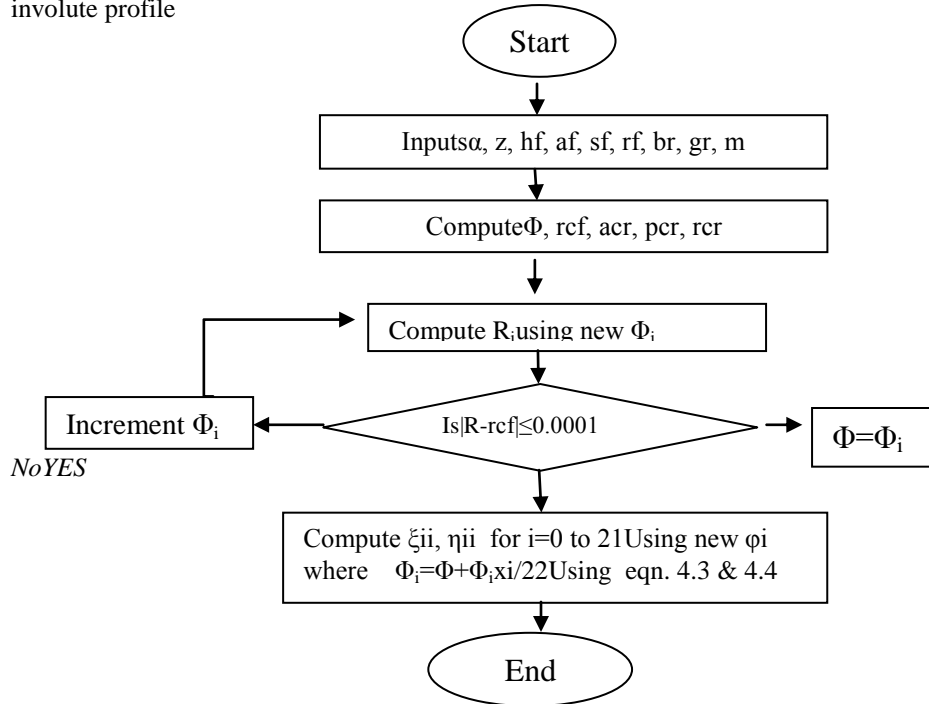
involute profile

Start

Inputsα, z, hf, af, sf, rf, br, gr, m

ComputeΦ, rcf, acr, pcr, rcr

Compute $R_i$using new $\Phi_i$

Increment $\Phi_i$

Is|R-rcf|≤0.0001

$\Phi=\Phi_i$

NoYES

Compute ξii, ηii for i=0 to 21Using new φi where $\Phi_i=\Phi+\Phi_i xi/22$Using eqn. 4.3 & 4.4

End